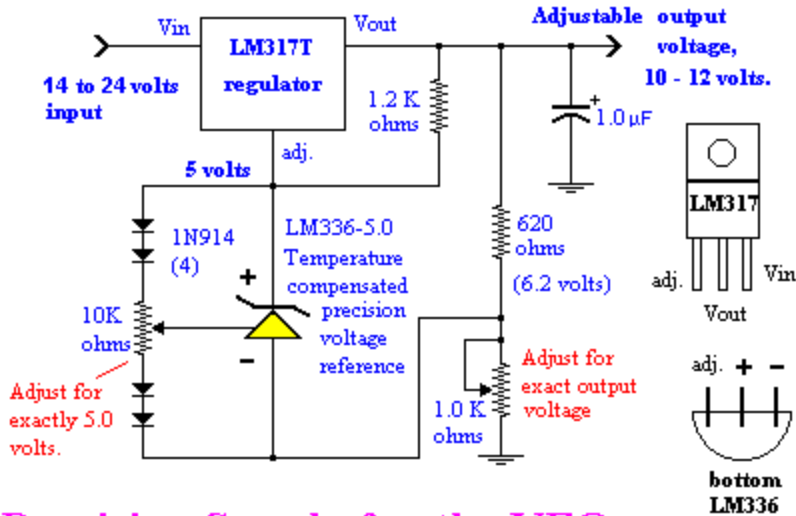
Vin
LM317T regulator
Vout
Adjustable output voltage, 10 - 12 volts.
14 to 24 volts input
1.2 K ohms
+
1.0 µF
adj.
5 volts
LM317
1N914 (4)
LM336-5.0 Temperature compensated precision voltage reference
620 ohms
(6.2 volts)
adj.
Vin
Vout
+
-
10K ohms
Adjust for exactly 5.0 volts.
Adjust for exact output voltage
1.0 K ohms
adj. + -
bottom LM336
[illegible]